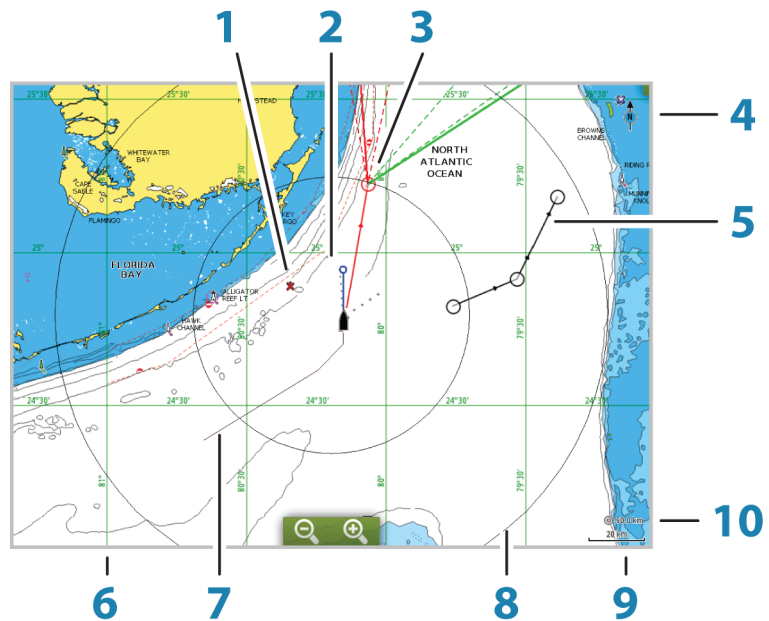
1
2
3
4
5
6
7
8
9
10

25°30'
25°30'
HOMESTEAD
25°30'
25°30'
25°30'
WHITEWATER BAY
CAPE SABLE
FLAMINGO
FLORIDA BAY
KEY LARGO
NORTH ATLANTIC OCEAN
BROWNS CHANNEL
RIDING R
MUNNIF KNOL
25°
25°
25°
25°
25°
ALLIGATOR REEF LT
HAWK CHANNEL
80°30'
80°
79°30'
79°30'
80°
24°30'
24°30'
24°30'
24°30'
24°30'
81°
80°30'
80°
79°30'
60.0 km
20 km